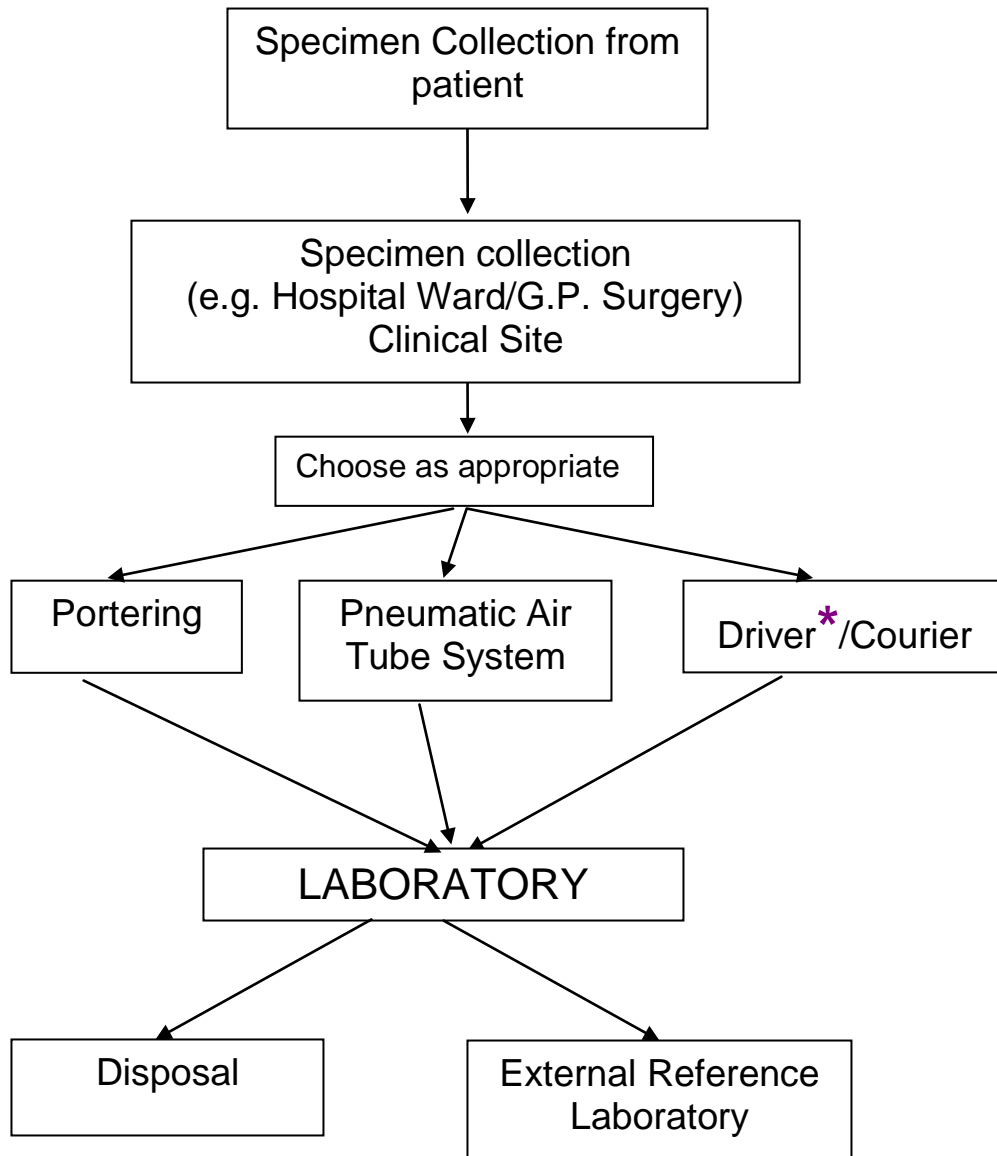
Specimen Collection from patient

Specimen collection
(e.g. Hospital Ward/G.P. Surgery)
Clinical Site

Choose as appropriate

Portering

Pneumatic Air Tube System

Driver*/Courier

LABORATORY

Disposal

External Reference Laboratory